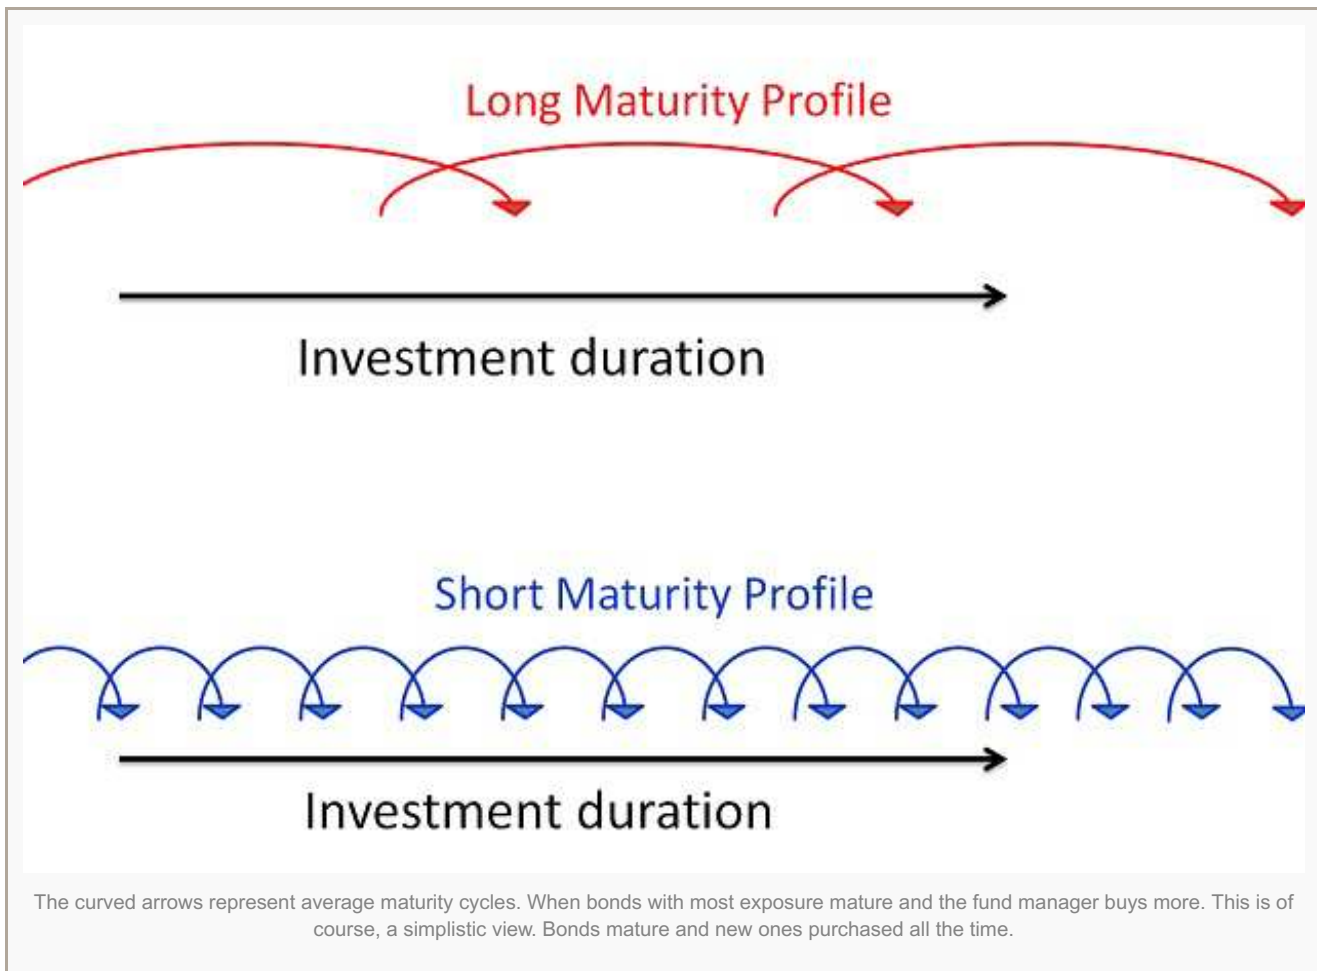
Long Maturity Profile

Investment duration

Short Maturity Profile

Investment duration

The curved arrows represent average maturity cycles. When bonds with most exposure mature and the fund manager buys more. This is of course, a simplistic view. Bonds mature and new ones purchased all the time.